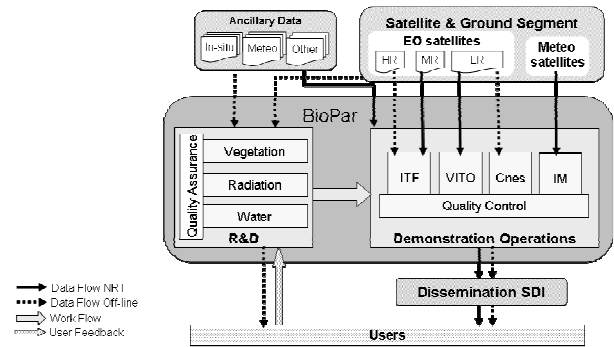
Ancillary Data

In-situ

Meteo

Other

Satellite & Ground Segment

EO satellites

HR

MR

LR

Meteo satellites

BioPar

Quality Assurance

Vegetation

Radiation

Water

R&D

ITF

VITO

Cnes

IM

Quality Control

Demonstration Operations

Dissemination SDI

Users

Data Flow NRT

Data Flow Off-line

Work Flow

User Feedback